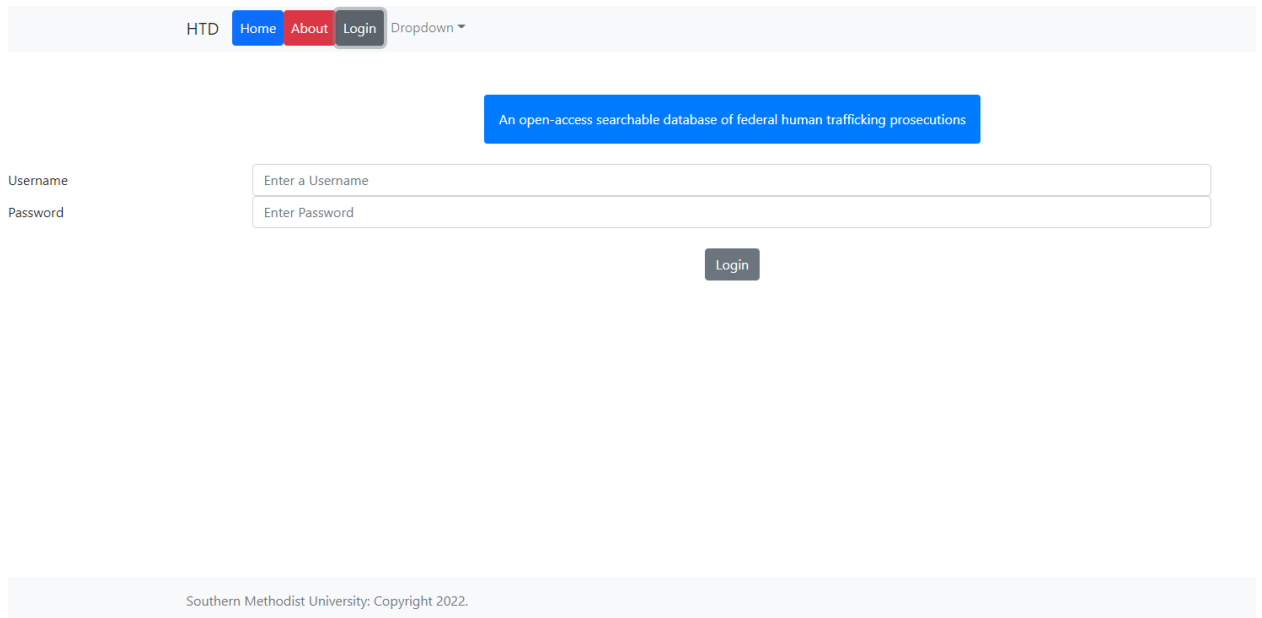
HTD Home About Login Dropdown

An open-access searchable database of federal human trafficking prosecutions

Username Enter a Username
Password Enter Password

Login

Southern Methodist University: Copyright 2022.